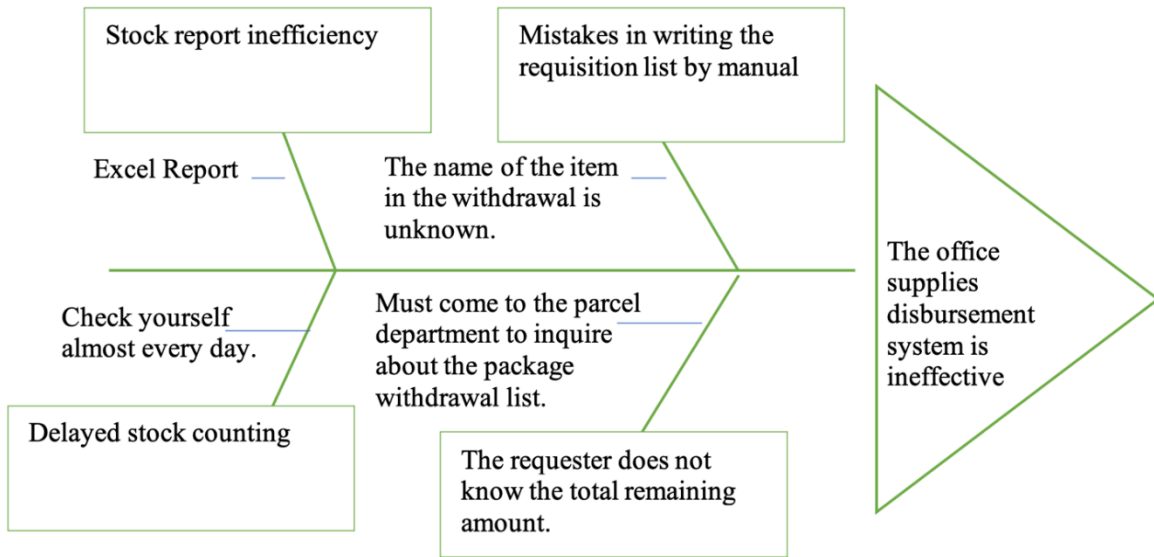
Stock report inefficiency

Mistakes in writing the requisition list by manual

Excel Report

The name of the item in the withdrawal is unknown.

The office supplies disbursement system is ineffective

Check yourself almost every day.

Must come to the parcel department to inquire about the package withdrawal list.

Delayed stock counting

The requester does not know the total remaining amount.